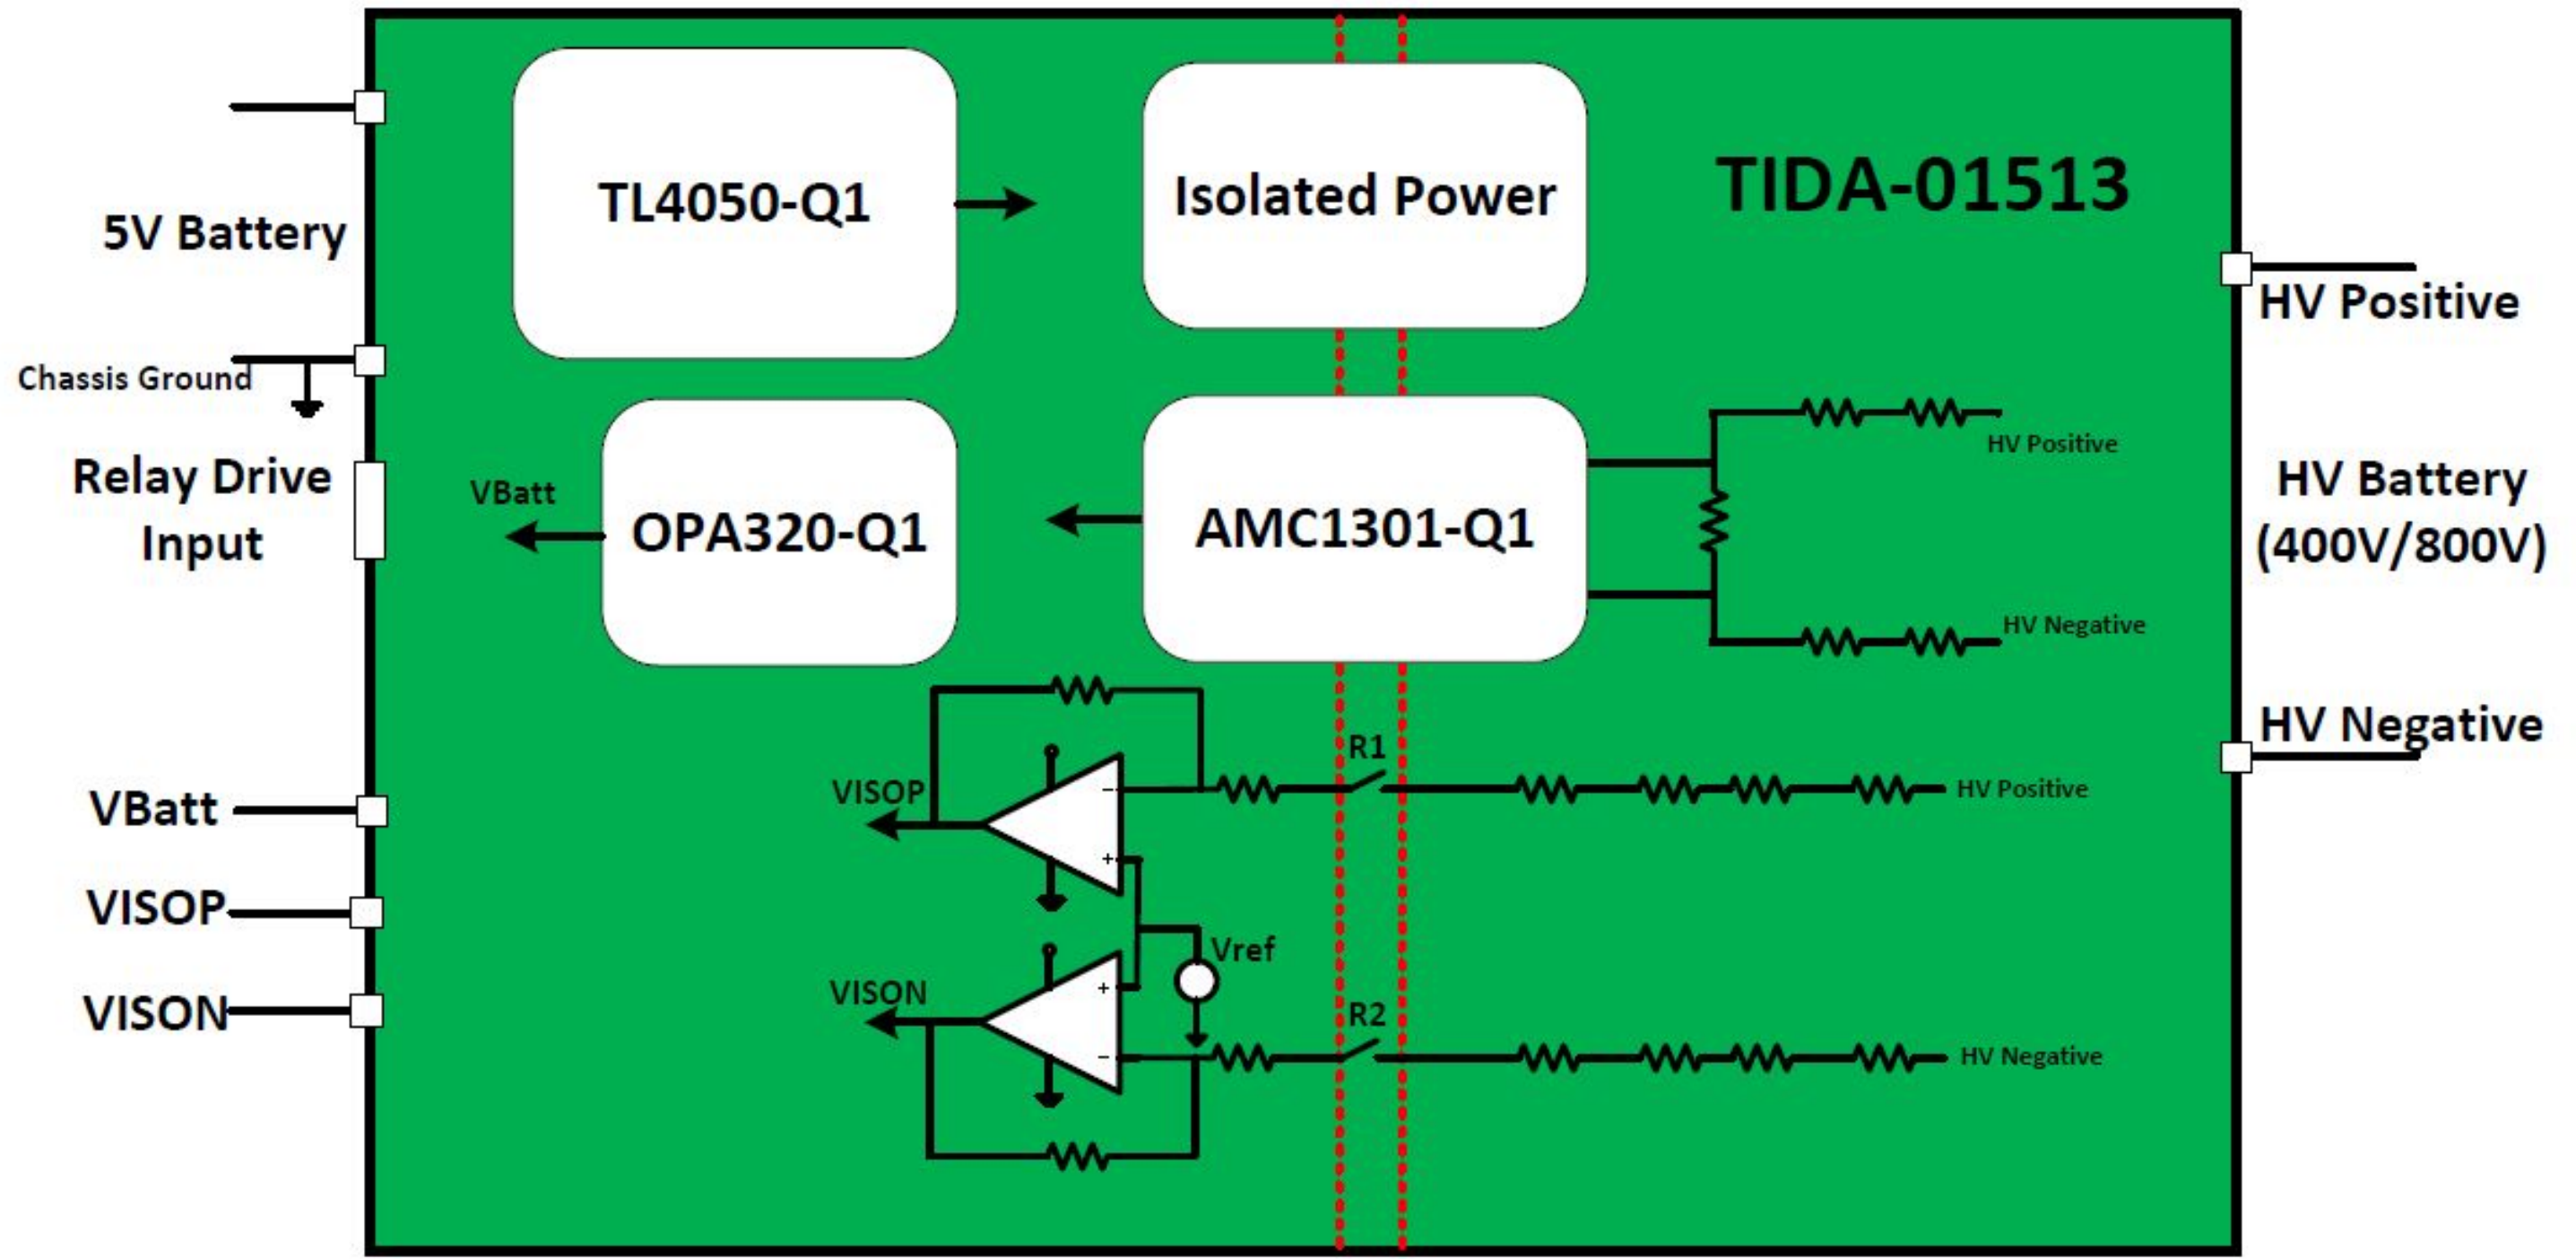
TL4050-Q1

Isolated Power

TIDA-01513

5V Battery

HV Positive

Chassis Ground

Relay Drive Input

VBatt

OPA320-Q1

AMC1301-Q1

HV Positive

HV Battery (400V/800V)

HV Negative

HV Negative

R1

VISOP

HV Positive

VBatt

VISOP

Vref

VISON

R2

VISON

HV Negative